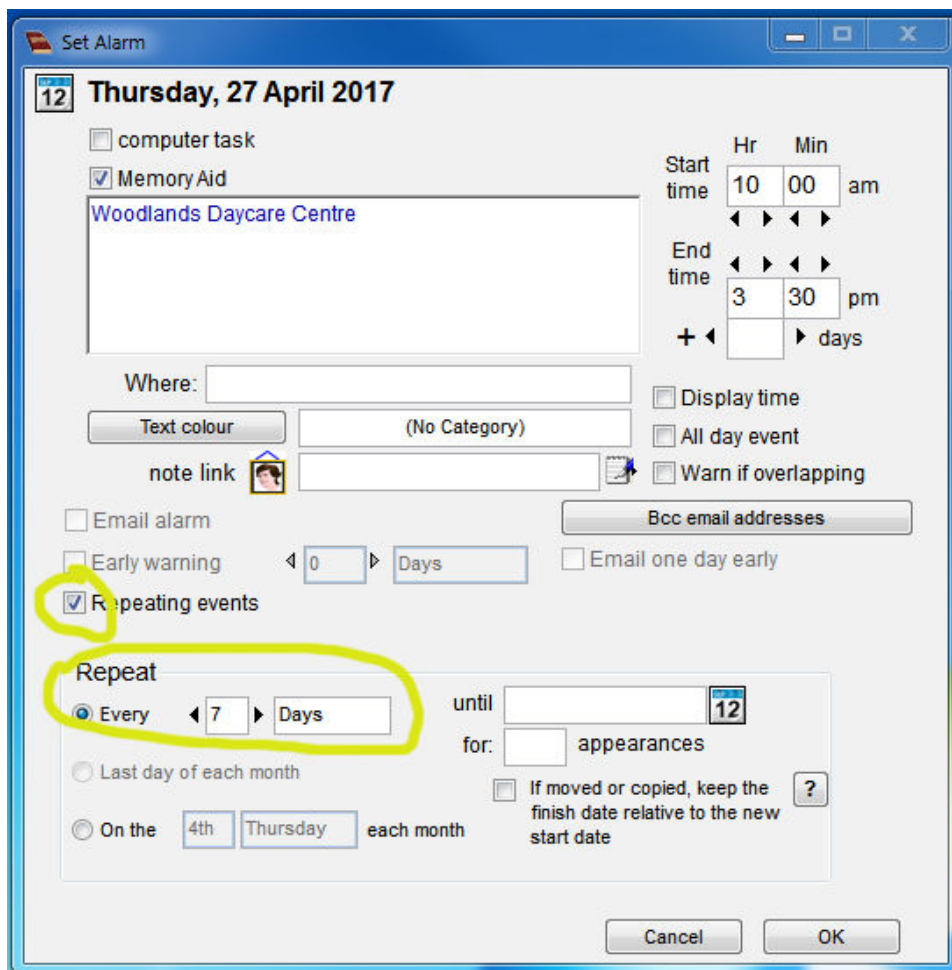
Set Alarm

12 Thursday, 27 April 2017

computer task

Memory Aid

Woodlands Daycare Centre

Hr Min

Start time 10 00 am

End time 3 30 pm

+ days

Where:

Text colour

(No Category)

note link

Display time

All day event

Warn if overlapping

Email alarm

Bcc email addresses

Early warning 0 Days

Email one day early

Repeating events

Repeat

Every 7 Days

until 12

for: appearances

Last day of each month

If moved or copied, keep the finish date relative to the new start date

?

On the 4th Thursday each month

Cancel

OK